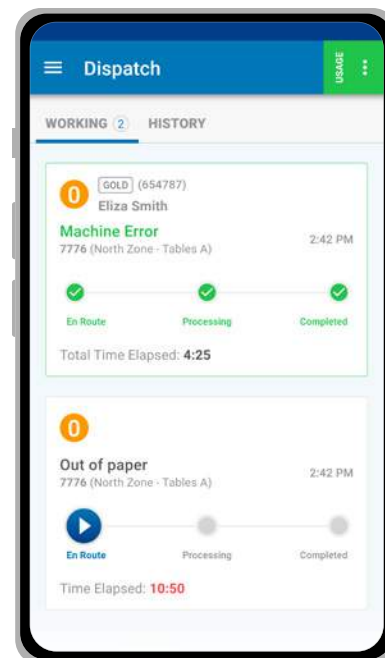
Dispatch

USAGE

WORKING 2 HISTORY

0 GOLD (654787)
Eliza Smith

Machine Error
7776 (North Zone - Tables A)
2:42 PM

En Route
Processing
Completed

Total Time Elapsed: 4:25

0

Out of paper
7776 (North Zone - Tables A)
2:42 PM

En Route
Processing
Completed

Time Elapsed: 10:50